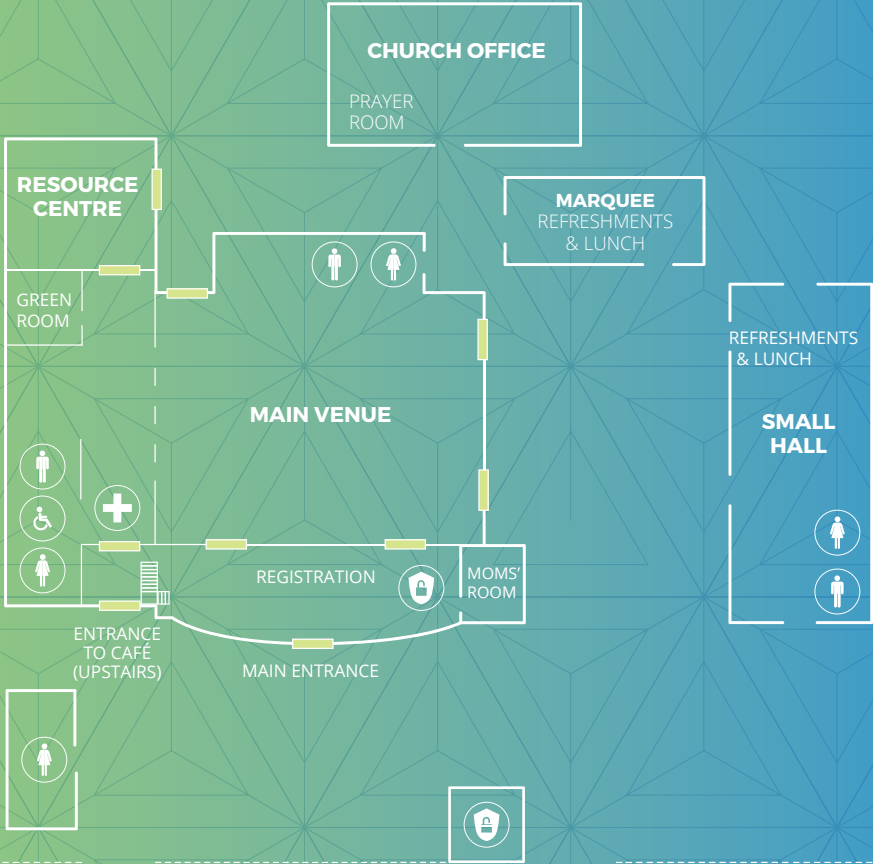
CHURCH OFFICE

PRAYER ROOM

RESOURCE CENTRE

MARQUEE
REFRESHMENTS & LUNCH

GREEN ROOM

REFRESHMENTS & LUNCH

SMALL HALL

MAIN VENUE

REGISTRATION

MOMS' ROOM

ENTRANCE TO CAFÉ (UPSTAIRS)

MAIN ENTRANCE